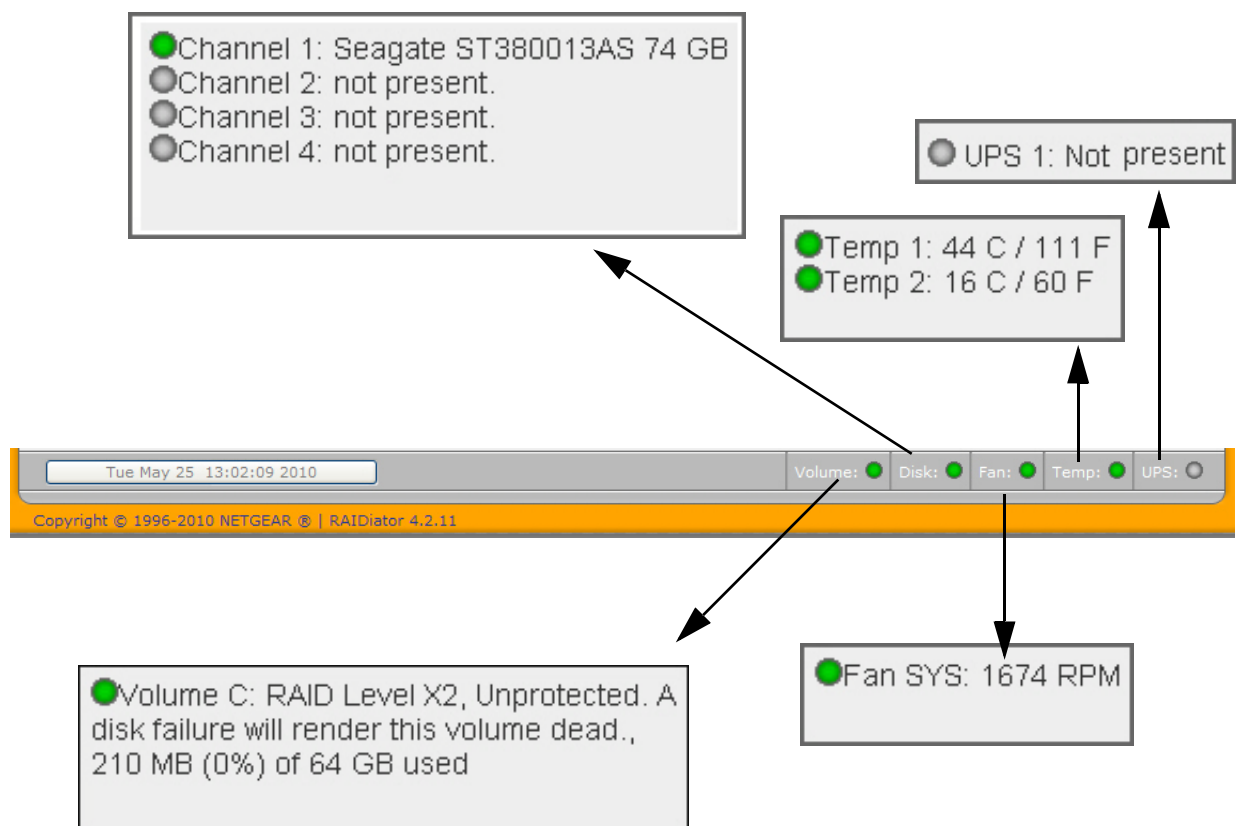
Channel 1: Seagate ST380013AS 74 GB
Channel 2: not present.
Channel 3: not present.
Channel 4: not present.

UPS 1: Not present

Temp 1: 44 C / 111 F
Temp 2: 16 C / 60 F

Tue May 25 13:02:09 2010

Volume: Disk: Fan: Temp: UPS:

Copyright © 1996-2010 NETGEAR ® | RAIDiator 4.2.11

Volume C: RAID Level X2, Unprotected. A disk failure will render this volume dead., 210 MB (0%) of 64 GB used

Fan SYS: 1674 RPM